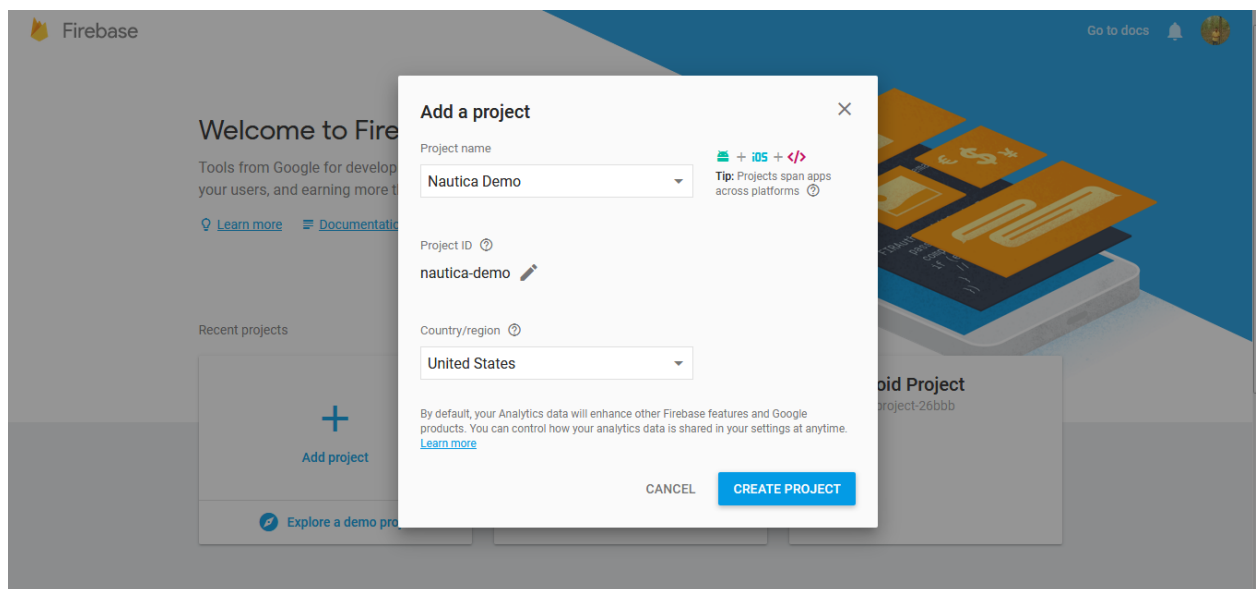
Firebase

Go to docs

Welcome to Fire

Tools from Google for develop your users, and earning more t

Learn more Documentatio

Recent projects

+

Add project

Explore a demo pro

oid Project

project-26bbb

Add a project

Project name

Nautica Demo

+ iOS + </>

Tip: Projects span apps across platforms

Project ID

nautica-demo

Country/region

United States

By default, your Analytics data will enhance other Firebase features and Google products. You can control how your analytics data is shared in your settings at anytime. Learn more

CANCEL

CREATE PROJECT